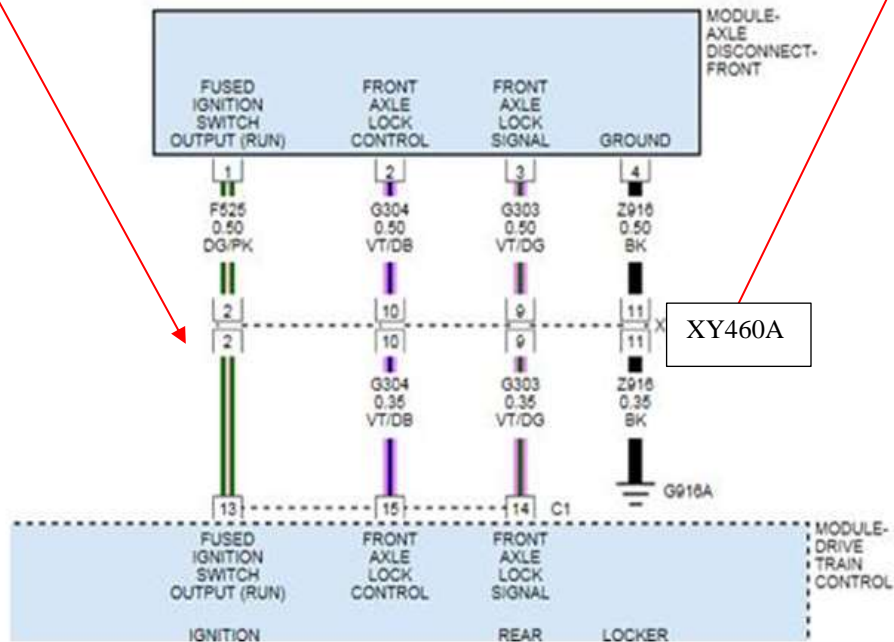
MODULE-AXLE DISCONNECT-FRONT

FUSED IGNITION SWITCH OUTPUT (RUN)

FRONT AXLE LOCK CONTROL

FRONT AXLE LOCK SIGNAL

GROUND

1
F525
0.50
DG/PK

2
G304
0.50
VT/DB

3
G303
0.50
VT/DG

4
Z916
0.50
BK

2
2

10
10

9
9

11
11

X

XY460A

G304
0.35
VT/DB

G303
0.35
VT/DG

Z916
0.35
BK

G916A

13

15

14

C1

FUSED IGNITION SWITCH OUTPUT (RUN)

FRONT AXLE LOCK CONTROL

FRONT AXLE LOCK SIGNAL

MODULE-DRIVE TRAIN CONTROL

IGNITION

REAR

LOCKER